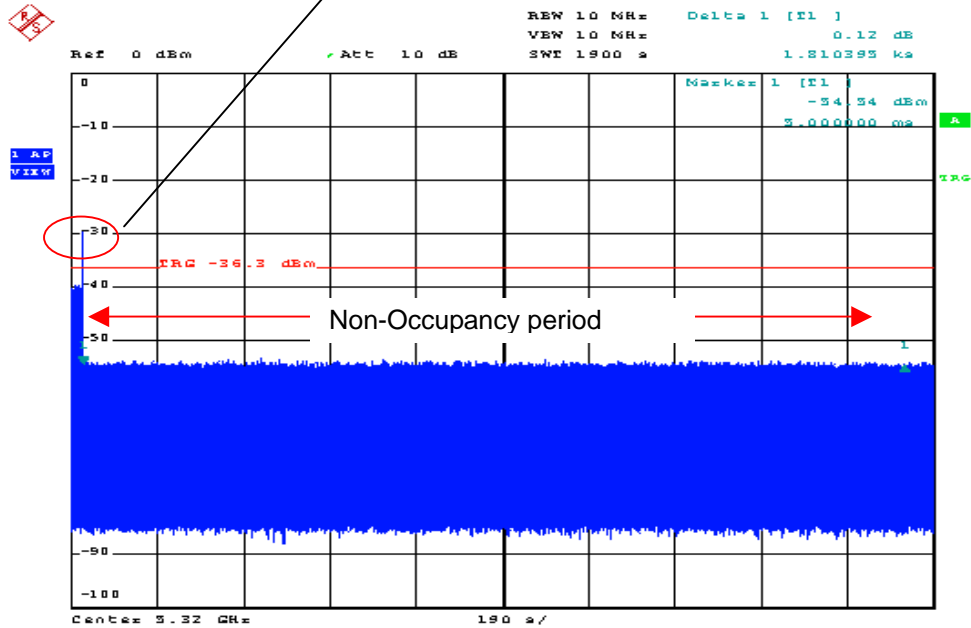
RBW 10 MHz
VBW 10 MHz
SWT 1900 s
Delta 1 [T1 ]
0.12 dB
1.810395 ks
Ref 0 dBm
Att 10 dB
0
-10
-20
-30
-40
-50
-90
-100
Marker 1 [T1 ]
-54.54 dBm
5.000000 ms
A
1 AP
VIEW
TRG
TRG -36.3 dBm
Non-Occupancy period
1
Center 5.32 GHz
190 s/